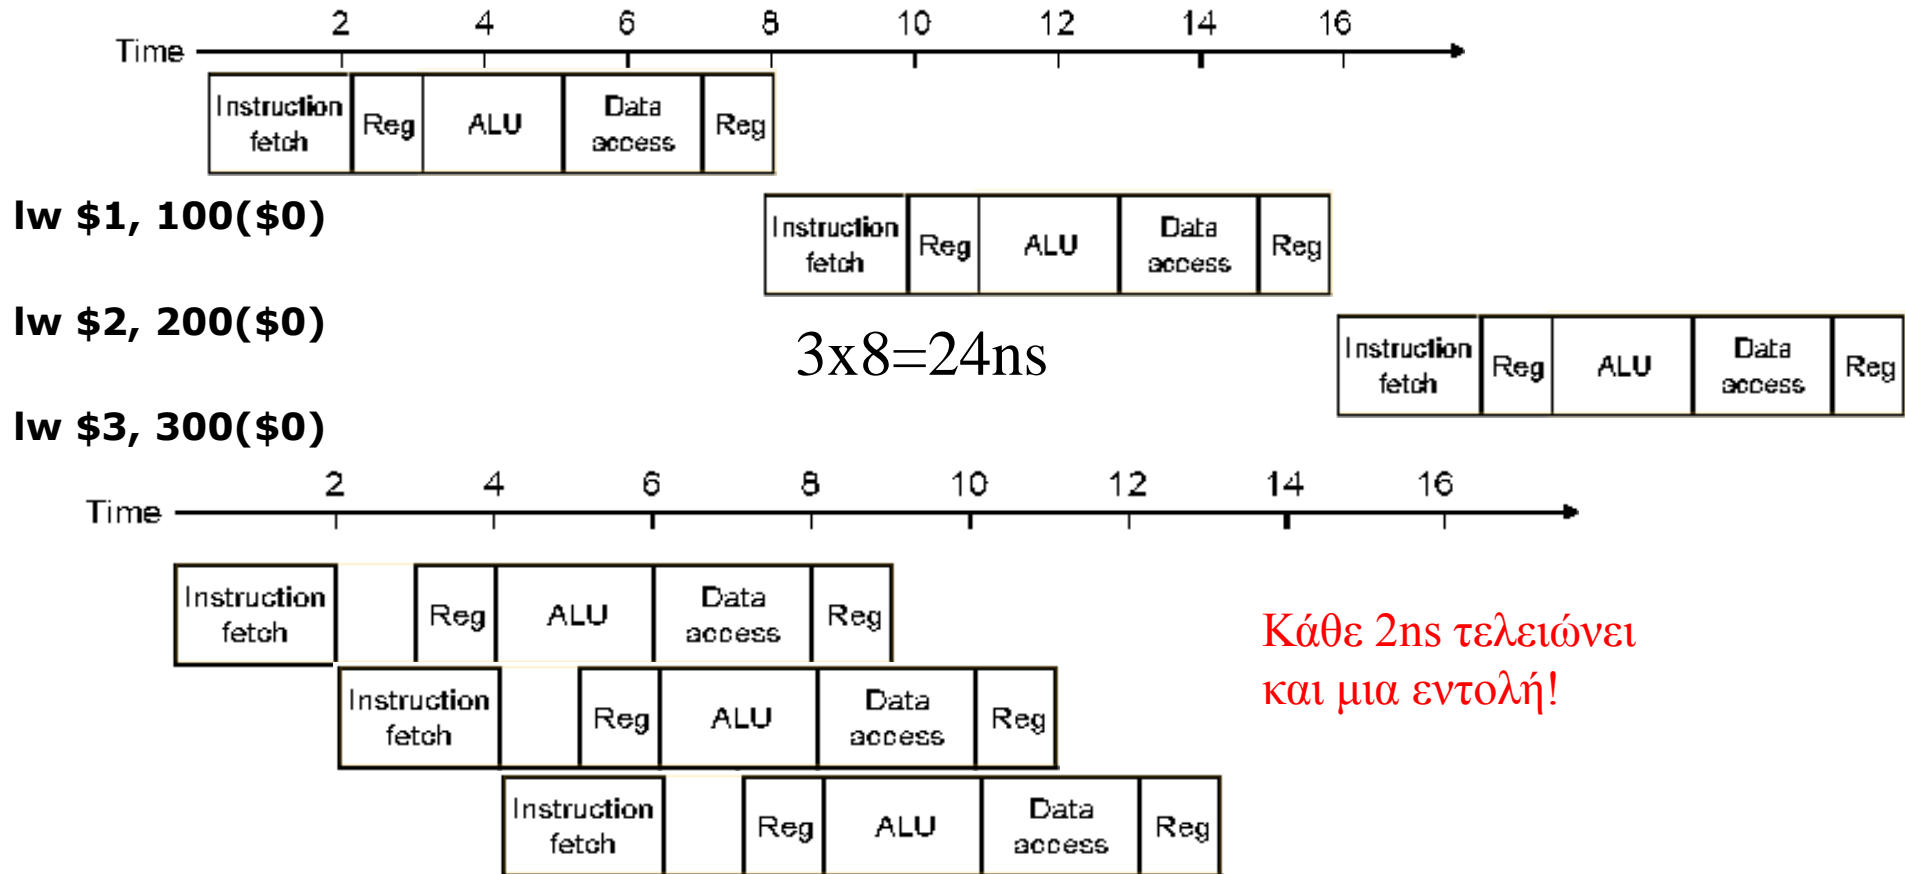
Time 2 4 6 8 10 12 14 16

| Instruction fetch | Reg | ALU | Data access | Reg |
|---|---|---|---|---|

lw $1, 100($0)

| Instruction fetch | Reg | ALU | Data access | Reg |
|---|---|---|---|---|

lw $2, 200($0)

3x8=24ns

| Instruction fetch | Reg | ALU | Data access | Reg |
|---|---|---|---|---|

lw $3, 300($0)

Time 2 4 6 8 10 12 14 16

| Instruction fetch | | Reg | ALU | Data access | Reg |
|---|---|---|---|---|---|

| Instruction fetch | | Reg | ALU | Data access | Reg |
|---|---|---|---|---|---|

| Instruction fetch | | Reg | ALU | Data access | Reg |
|---|---|---|---|---|---|

Κάθε 2ns τελειώνει και μια εντολή!